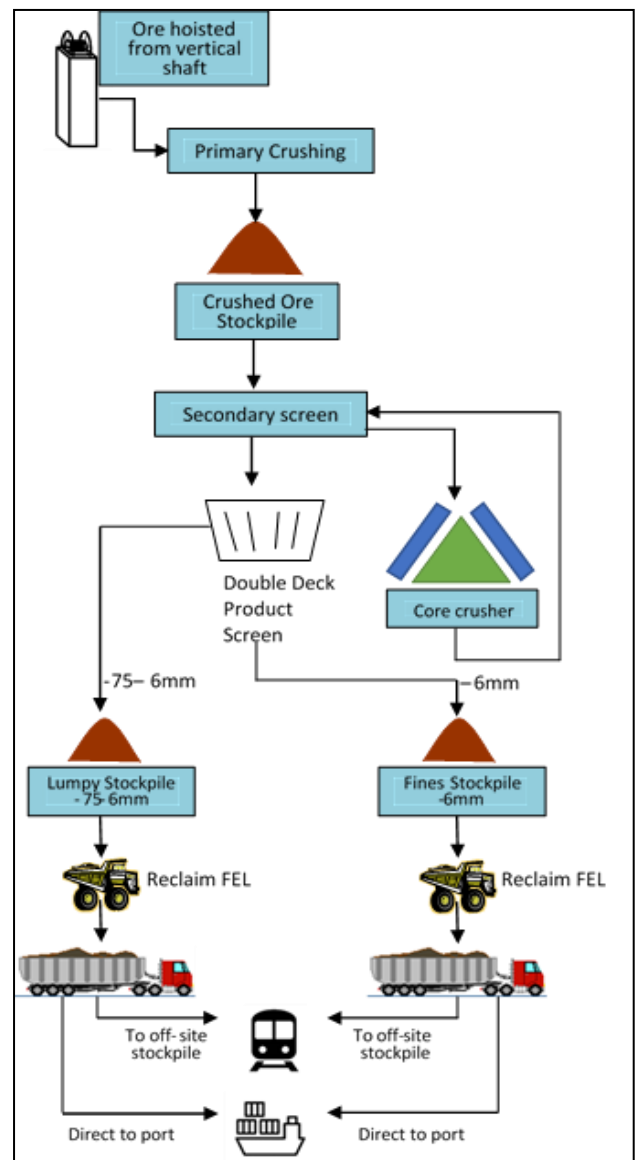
Ore hoisted from vertical shaft

Primary Crushing

Crushed Ore Stockpile

Secondary screen

Double Deck Product Screen

Core crusher

-75– 6mm

-6mm

Lumpy Stockpile -75-6mm

Fines Stockpile -6mm

Reclaim FEL

Reclaim FEL

To off-site stockpile

To off-site stockpile

Direct to port

Direct to port